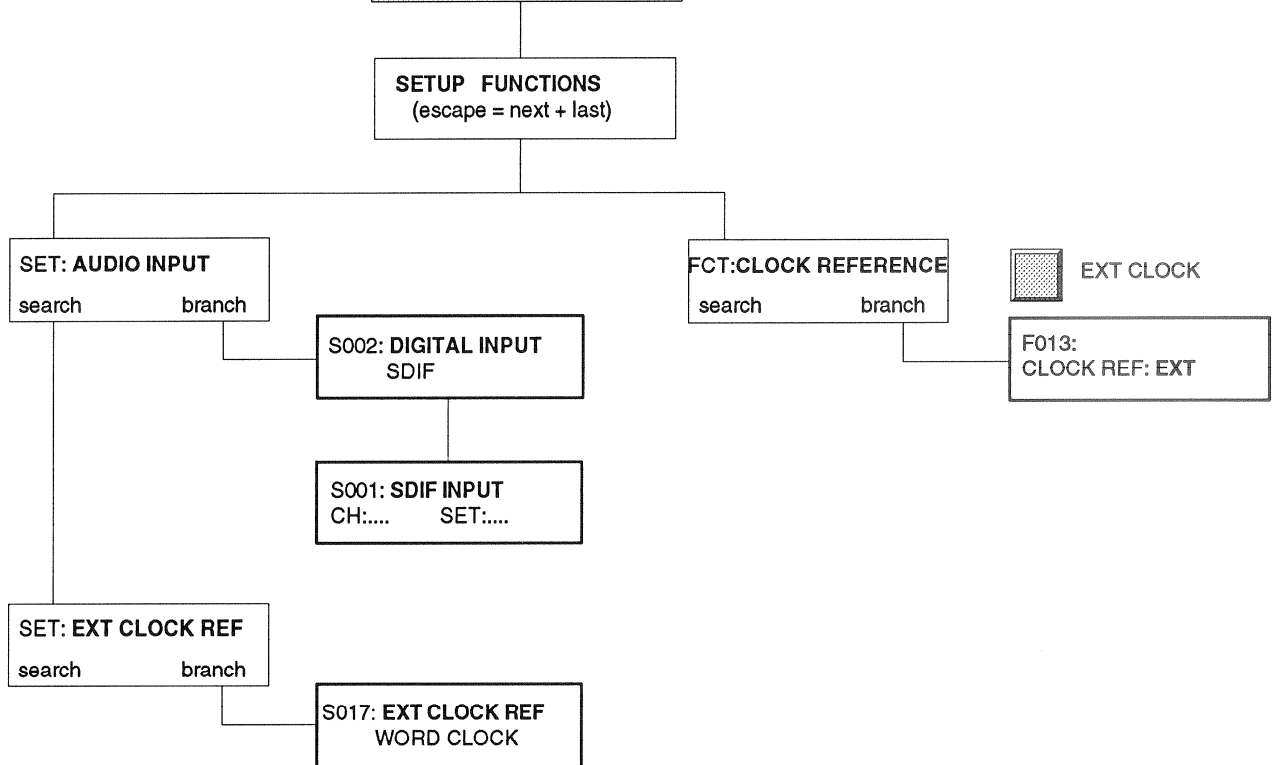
SETUP FUNCTIONS
(escape = next + last)

SET: AUDIO INPUT
search branch

S002: DIGITAL INPUT
SDIF

S001: SDIF INPUT
CH:.... SET:....

SET: EXT CLOCK REF
search branch

S017: EXT CLOCK REF
WORD CLOCK

FCT:CLOCK REFERENCE
search branch

EXT CLOCK

F013:
CLOCK REF: EXT